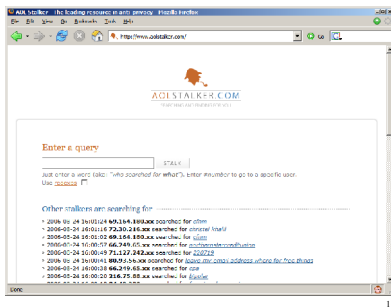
AOL Stalker - the leading resource in anti privacy - Mozilla Firefox

File Edit View Go Bookmarks Tools Help

http://www.aolstalker.com/

Go

AOLSTALKER.COM

Enter a query

STALK

Just enter a word like: "who searched for what". Enter #number to go to a specific user.

Use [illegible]

Other stalkers are searching for

• 2006-05-24 16:01:24 69.164.188.xx searched for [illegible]
• 2006-05-24 16:01:16 72.30.216.xx searched for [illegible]
• 2006-05-24 16:01:02 69.164.188.xx searched for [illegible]
• 2006-05-24 16:00:57 66.249.65.xx searched for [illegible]
• 2006-05-24 16:00:49 71.127.242.xx searched for 210719
• 2006-05-24 16:00:41 80.79.xx searched for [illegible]
• 2006-05-24 16:00:38 66.249.65.xx searched for cpa
• 2006-05-24 16:00:20 216.75.88.xx searched for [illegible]

Done